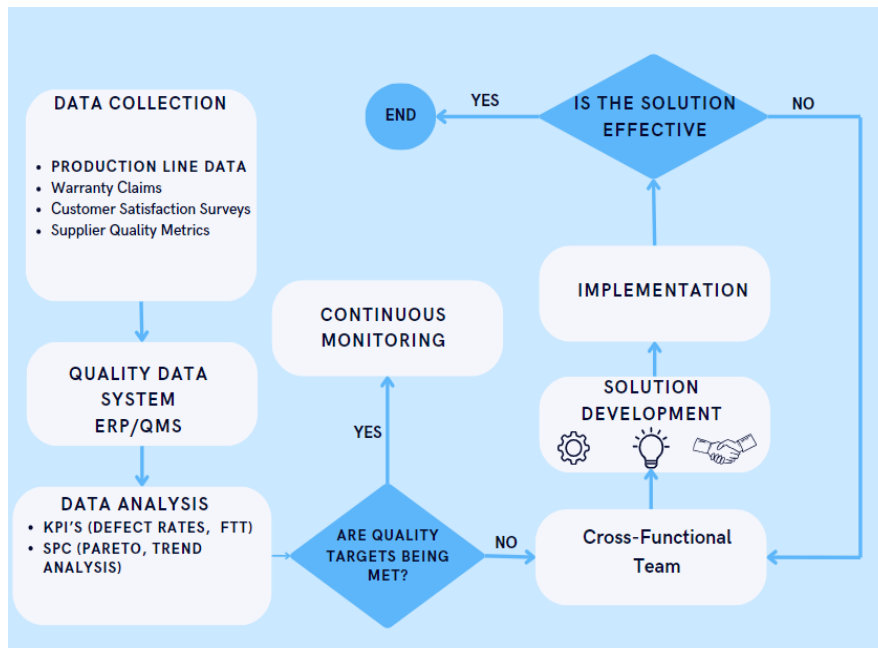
DATA COLLECTION

- PRODUCTION LINE DATA
- Warranty Claims
- Customer Satisfaction Surveys
- Supplier Quality Metrics

QUALITY DATA SYSTEM ERP/QMS

DATA ANALYSIS

- KPI'S (DEFECT RATES, FTT)
- SPC (PARETO, TREND ANALYSIS)

ARE QUALITY TARGETS BEING MET?

YES

CONTINUOUS MONITORING

NO

Cross-Functional Team

SOLUTION DEVELOPMENT

IMPLEMENTATION

IS THE SOLUTION EFFECTIVE

YES

END

NO